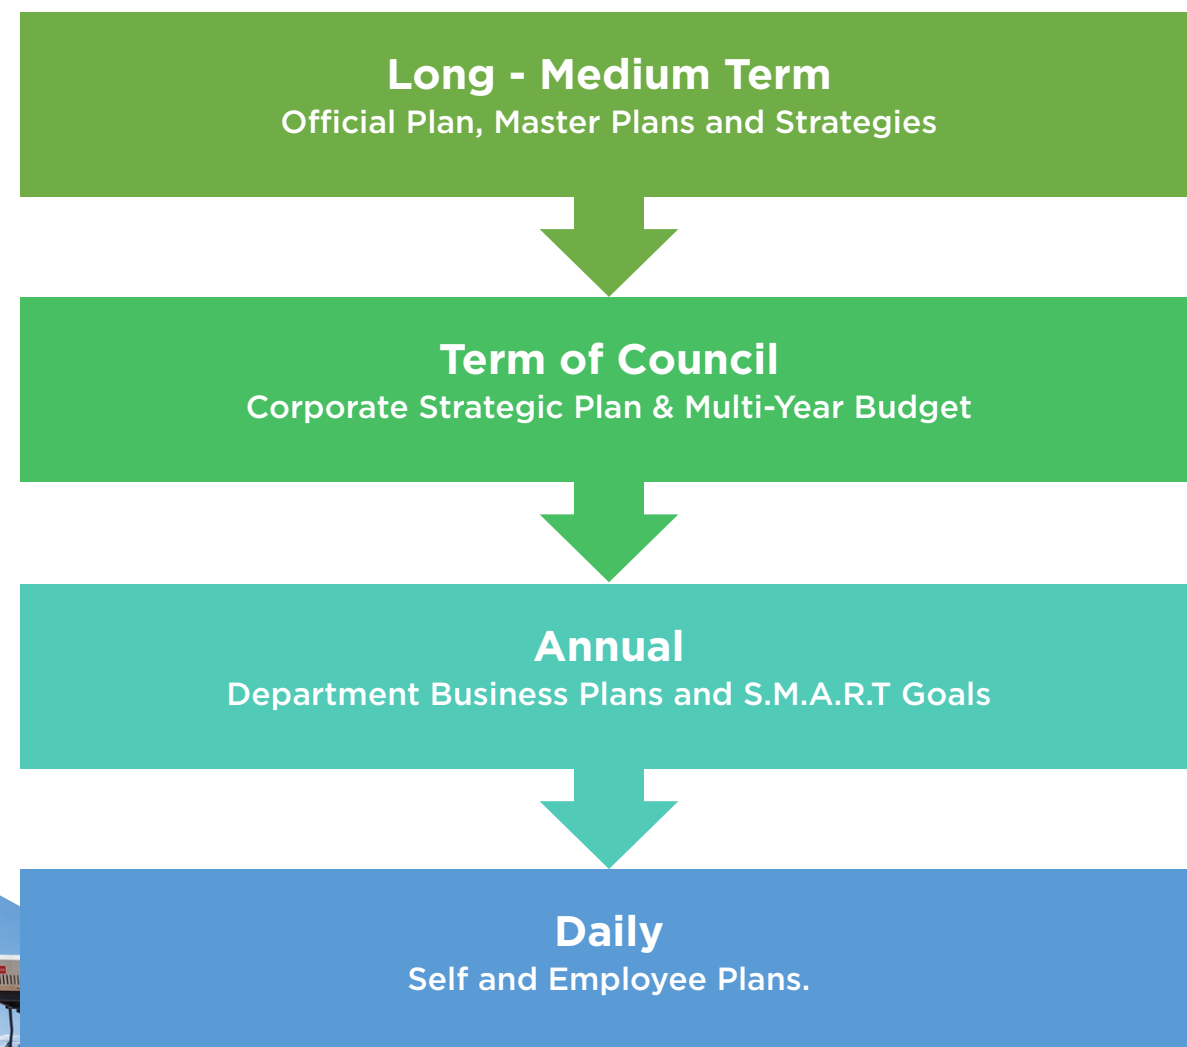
Long - Medium Term
Official Plan, Master Plans and Strategies

Term of Council
Corporate Strategic Plan & Multi-Year Budget

Annual
Department Business Plans and S.M.A.R.T Goals

Daily
Self and Employee Plans.